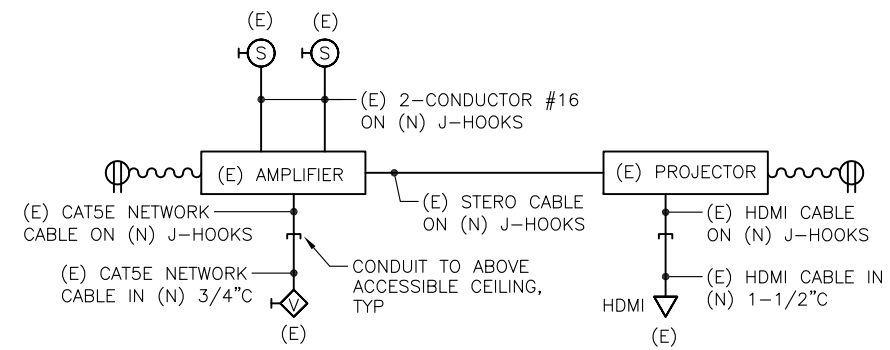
(E) (E)

S S

(E) 2–CONDUCTOR #16 ON (N) J–HOOKS

(E) AMPLIFIER

(E) PROJECTOR

(E) STERO CABLE ON (N) J–HOOKS

(E) CAT5E NETWORK CABLE ON (N) J–HOOKS

(E) HDMI CABLE ON (N) J–HOOKS

CONDUIT TO ABOVE ACCESSIBLE CEILING, TYP

(E) CAT5E NETWORK CABLE IN (N) 3/4"C

(E) HDMI CABLE IN (N) 1–1/2"C

V

(E)

HDMI

(E)